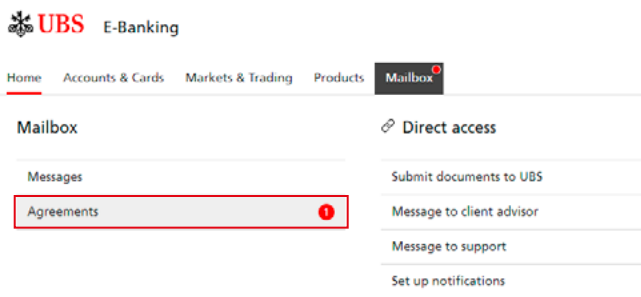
UBS E-Banking

Home Accounts & Cards Markets & Trading Products Mailbox

Mailbox

Messages

Agreements 1

Direct access

Submit documents to UBS

Message to client advisor

Message to support

Set up notifications